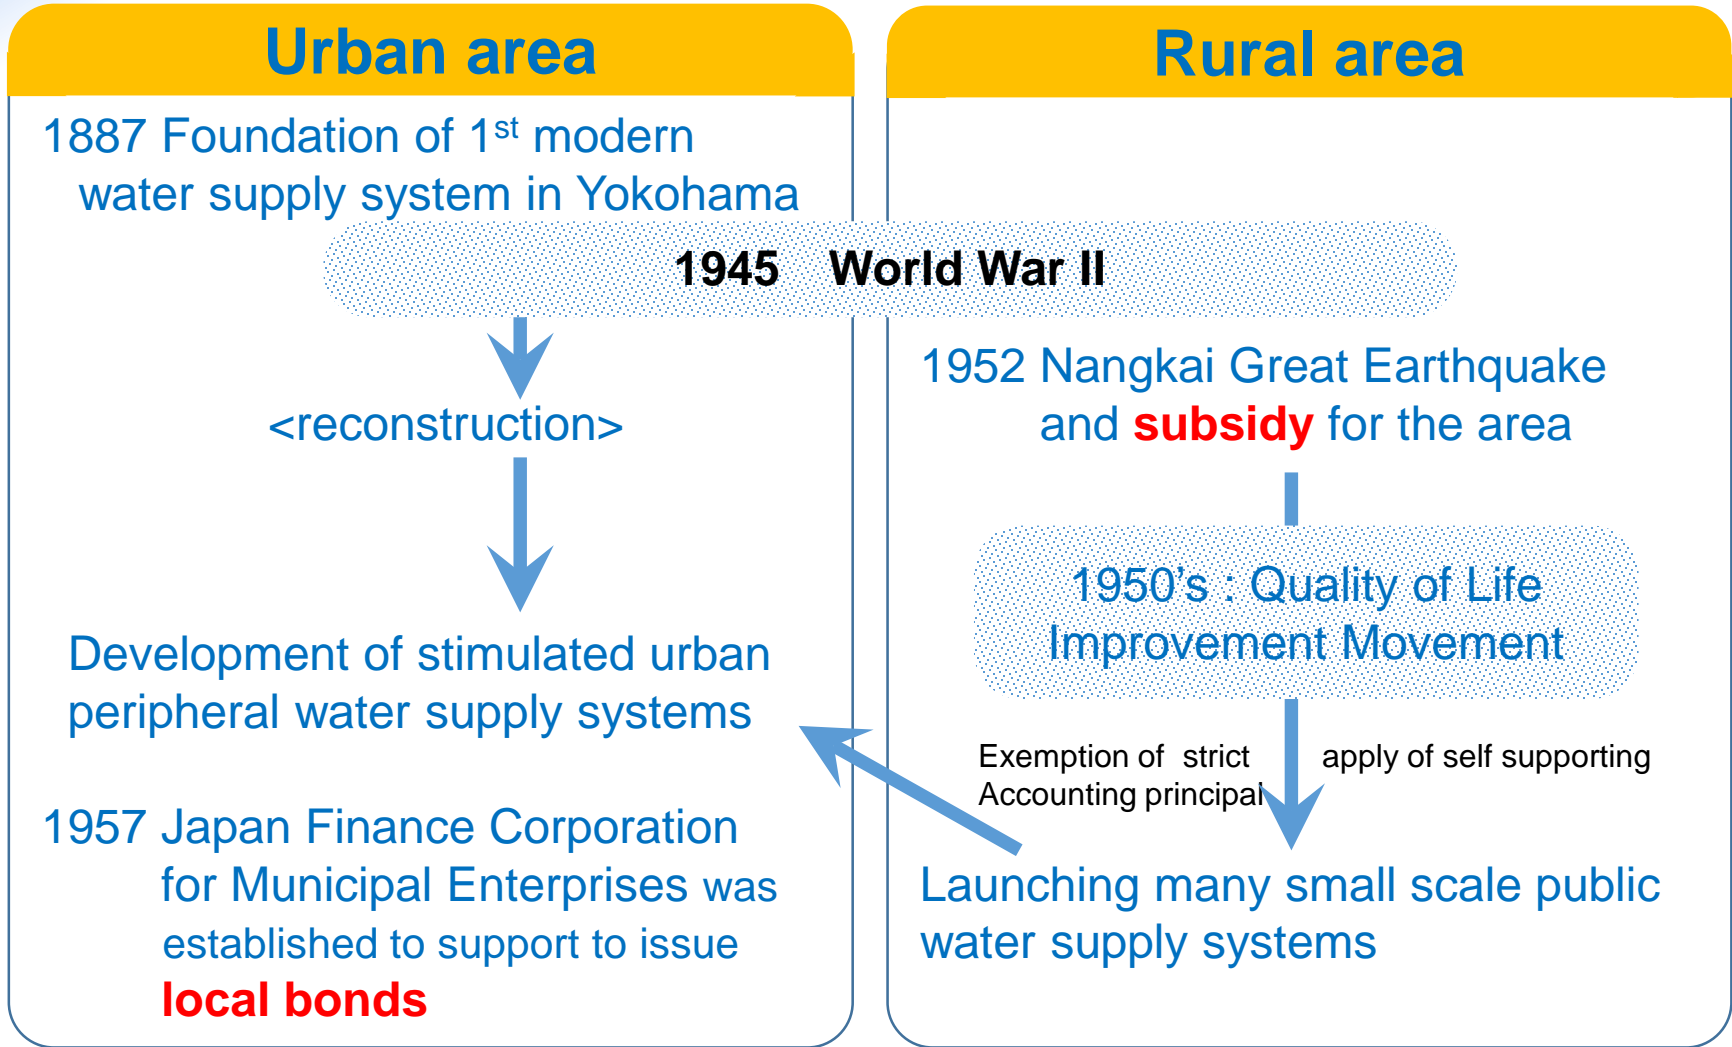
Urban area

Rural area

1887 Foundation of 1$^{st}$ modern water supply system in Yokohama

1945 World War II

<reconstruction>

Development of stimulated urban peripheral water supply systems

1957 Japan Finance Corporation for Municipal Enterprises was established to support to issue local bonds

1952 Nangkai Great Earthquake and subsidy for the area

1950's : Quality of Life Improvement Movement

Exemption of strict Accounting principal

apply of self supporting

Launching many small scale public water supply systems